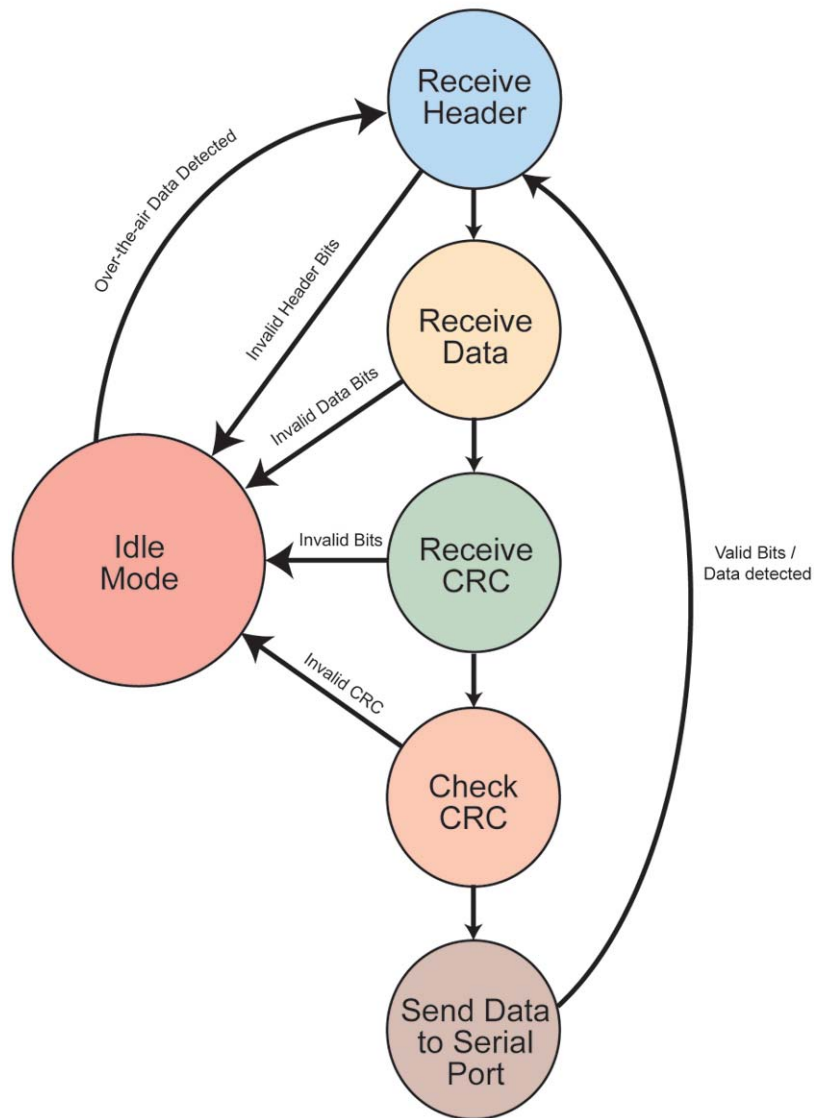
Receive Header

Over-the-air Data Detected

Invalid Header Bits

Receive Data

Invalid Data Bits

Idle Mode

Invalid Bits

Receive CRC

Valid Bits / Data detected

Invalid CRC

Check CRC

Send Data to Serial Port